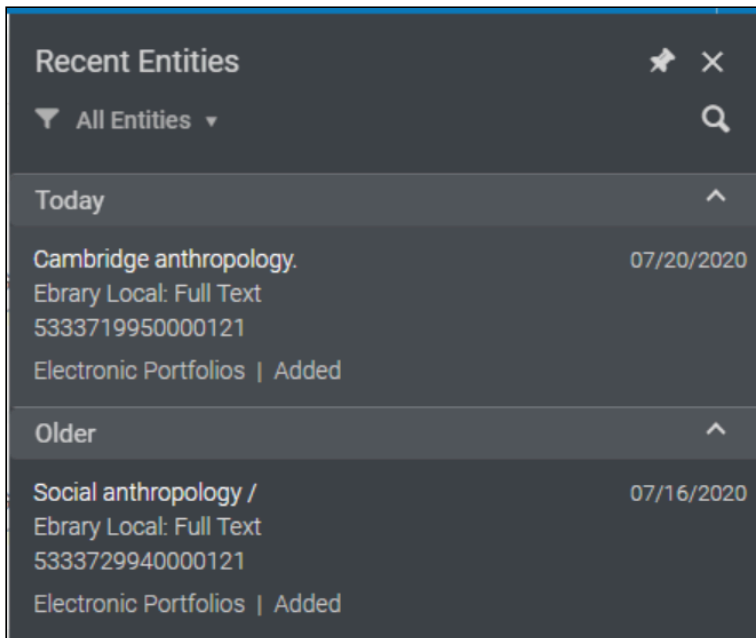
Recent Entities

All Entities ▾

Today

Cambridge anthropology.
07/20/2020
Ebrary Local: Full Text
5333719950000121
Electronic Portfolios | Added

Older

Social anthropology /
07/16/2020
Ebrary Local: Full Text
5333729940000121
Electronic Portfolios | Added